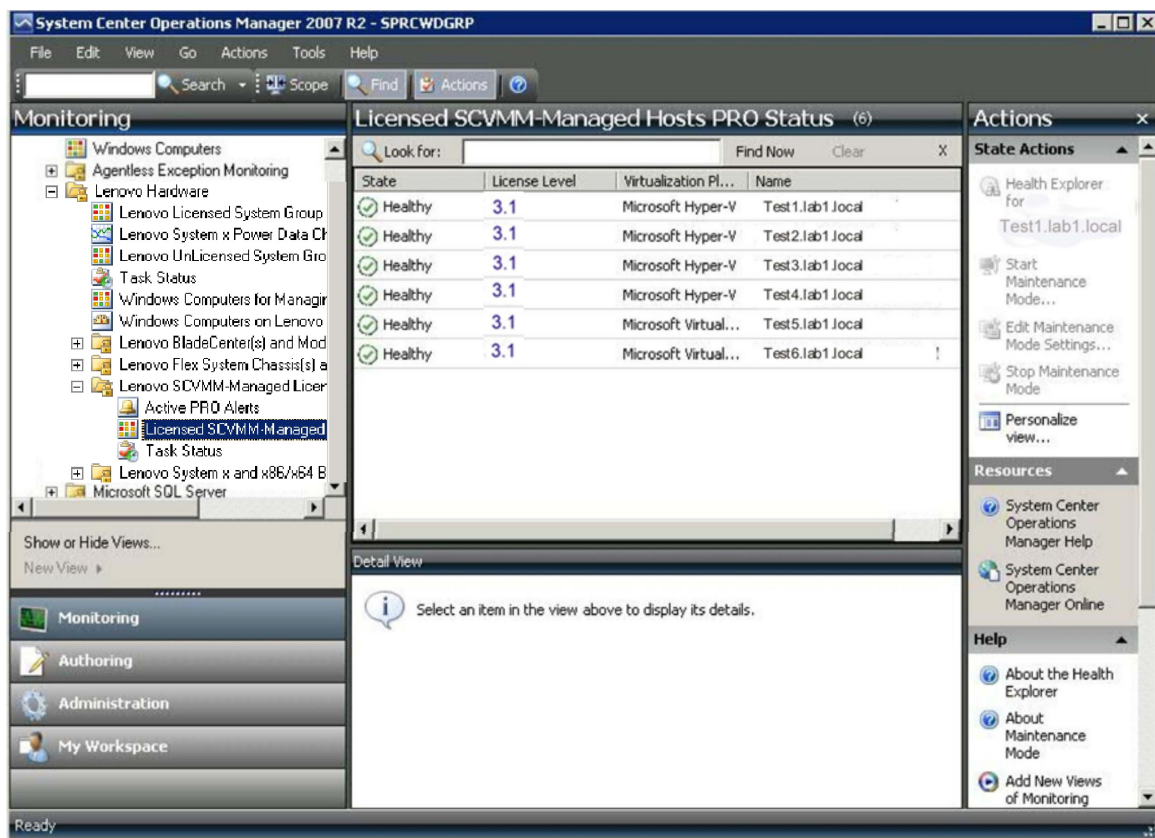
System Center Operations Manager 2007 R2 - SPRCWDGRP

File Edit View Go Actions Tools Help

Search Scope Find Actions

Monitoring

Windows Computers
Agentless Exception Monitoring
Lenovo Hardware
Lenovo Licensed System Group
Lenovo System x Power Data Ch
Lenovo UnLicensed System Gro
Task Status
Windows Computers for Managir
Windows Computers on Lenovo
Lenovo BladeCenter(s) and Mod
Lenovo Flex System Chassis(s) a
Lenovo SCVMM-Managed Licer
Active PRO Alerts
Licensed SCVMM-Managed
Task Status
Lenovo System x and x86/x64 B
Microsoft SQL Server

Show or Hide Views...
New View ▸

Monitoring
Authoring
Administration
My Workspace

Licensed SCVMM-Managed Hosts PRO Status (6)

Look for: Find Now Clear X

| State | License Level | Virtualization Pl... | Name |
|---|---|---|---|
| Healthy | 3.1 | Microsoft Hyper-V | Test1.lab1.local |
| Healthy | 3.1 | Microsoft Hyper-V | Test2.lab1.local |
| Healthy | 3.1 | Microsoft Hyper-V | Test3.lab1.local |
| Healthy | 3.1 | Microsoft Hyper-V | Test4.lab1.local |
| Healthy | 3.1 | Microsoft Virtual... | Test5.lab1.local |
| Healthy | 3.1 | Microsoft Virtual... | Test6.lab1.local |

Detail View

Select an item in the view above to display its details.

Actions

State Actions

Health Explorer for Test1.lab1.local

Start Maintenance Mode...

Edit Maintenance Mode Settings...

Stop Maintenance Mode

Personalize view...

Resources

System Center Operations Manager Help

System Center Operations Manager Online

Help

About the Health Explorer

About Maintenance Mode

Add New Views of Monitoring

Ready